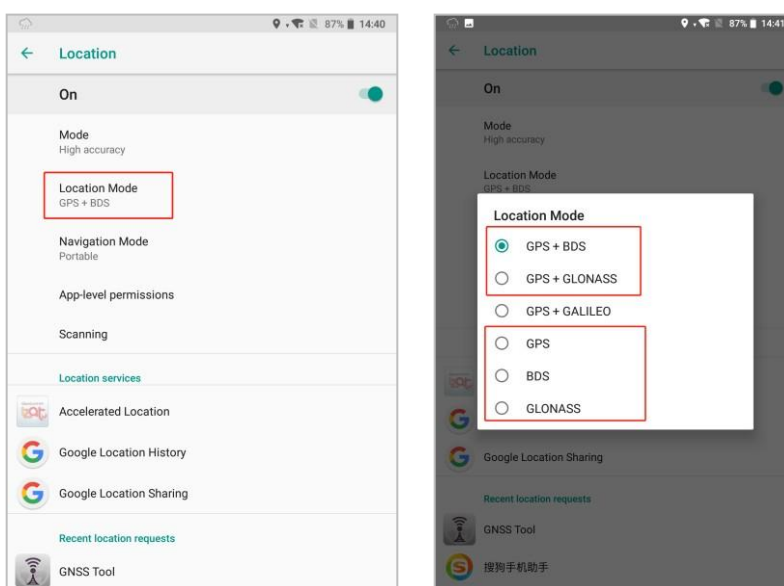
87% 14:40

Location

On

Mode
High accuracy

Location Mode
GPS + BDS

Navigation Mode
Portable

App-level permissions

Scanning

Location services

Accelerated Location

Google Location History

Google Location Sharing

Recent location requests

GNSS Tool

87% 14:41

Location

On

Mode
High accuracy

Location Mode
GPS + BDS

Location Mode

GPS + BDS

GPS + GLONASS

GPS + GALILEO

GPS

BDS

GLONASS

Google Location Sharing

Recent location requests

GNSS Tool

搜狗手机助手